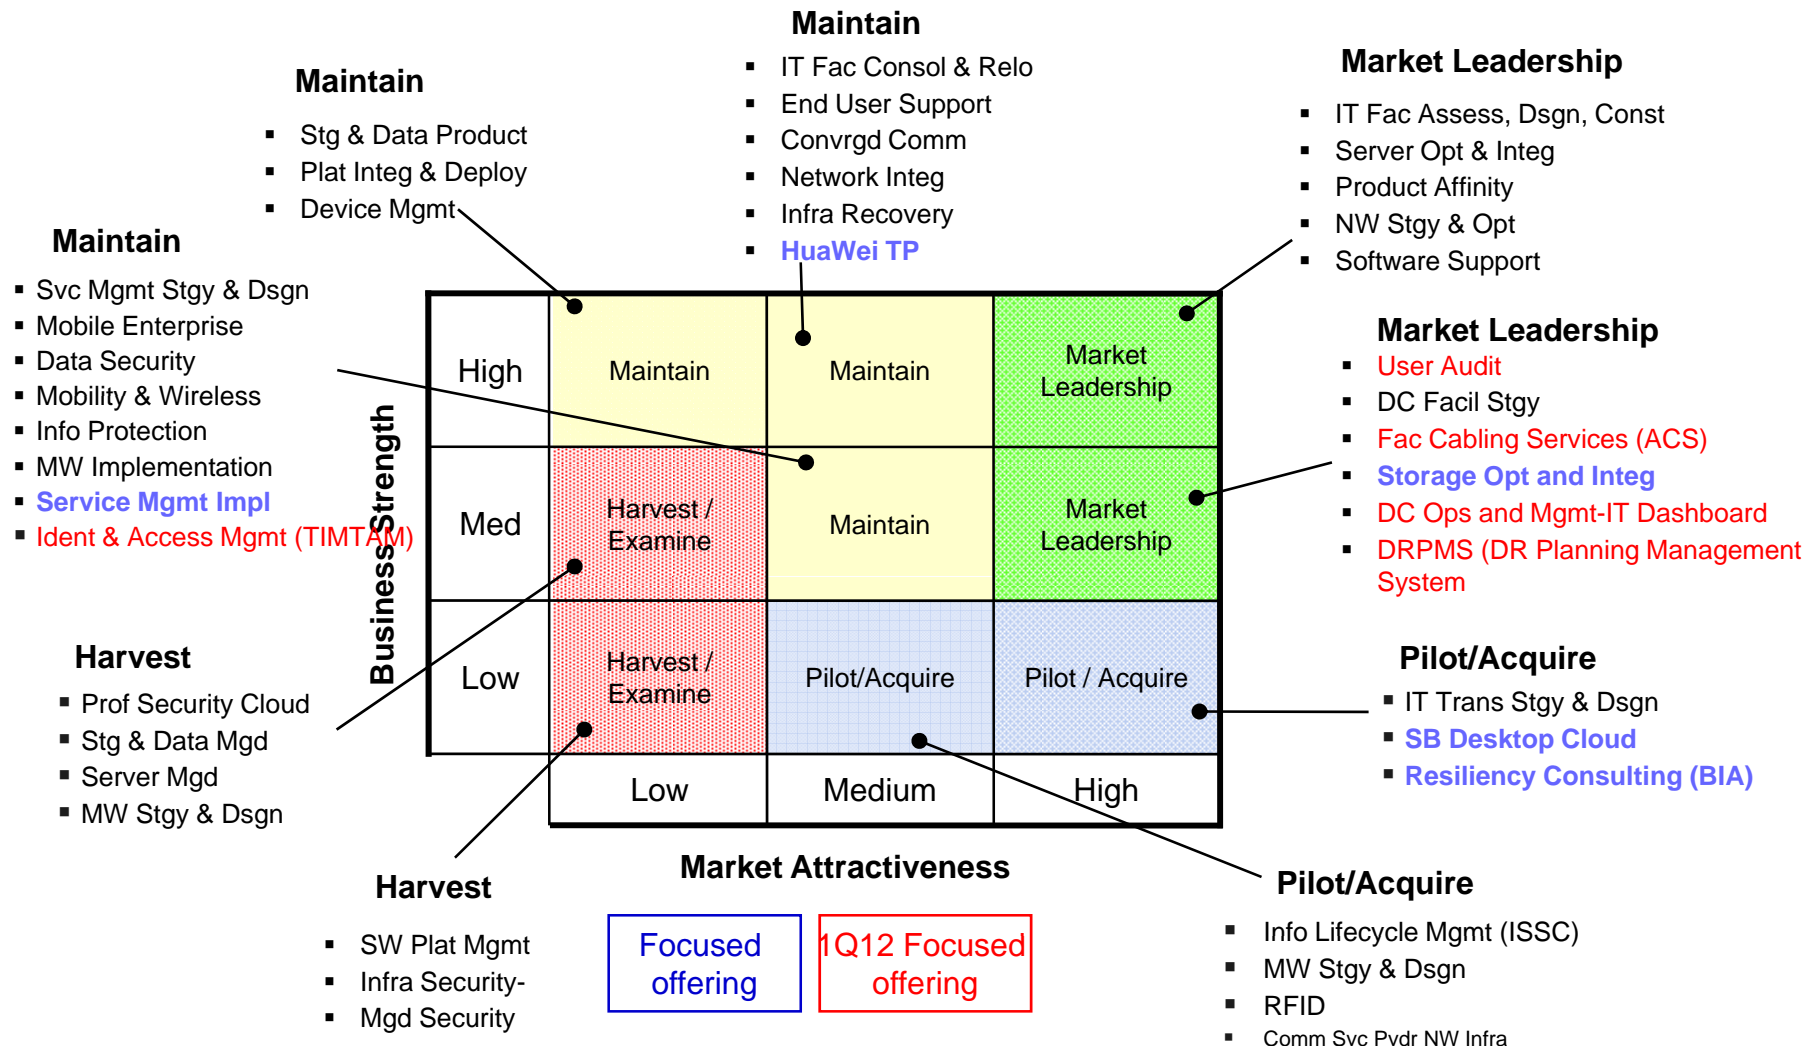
Maintain
- Stg & Data Product
- Plat Integ & Deploy
- Device Mgmt

Maintain
- IT Fac Consol & Relo
- End User Support
- Convrgd Comm
- Network Integ
- Infra Recovery
- HuaWei TP

Market Leadership
- IT Fac Assess, Dsgn, Const
- Server Opt & Integ
- Product Affinity
- NW Stgy & Opt
- Software Support

Maintain
- Svc Mgmt Stgy & Dsgn
- Mobile Enterprise
- Data Security
- Mobility & Wireless
- Info Protection
- MW Implementation
- Service Mgmt Impl
- Ident & Access Mgmt (TIMTAM)

Market Leadership
- User Audit
- DC Facil Stgy
- Fac Cabling Services (ACS)
- Storage Opt and Integ
- DC Ops and Mgmt-IT Dashboard
- DRPMS (DR Planning Management System

Business Strength

| | Low | Medium | High |
|---|---|---|---|
| High | Maintain | Maintain | Market Leadership |
| Med | Harvest / Examine | Maintain | Market Leadership |
| Low | Harvest / Examine | Pilot/Acquire | Pilot / Acquire |

Market Attractiveness

Harvest
- Prof Security Cloud
- Stg & Data Mgd
- Server Mgd
- MW Stgy & Dsgn

Pilot/Acquire
- IT Trans Stgy & Dsgn
- SB Desktop Cloud
- Resiliency Consulting (BIA)

Harvest
- SW Plat Mgmt
- Infra Security-
- Mgd Security

Focused offering

1Q12 Focused offering

Pilot/Acquire
- Info Lifecycle Mgmt (ISSC)
- MW Stgy & Dsgn
- RFID
- Comm Svc Pvdr NW Infra